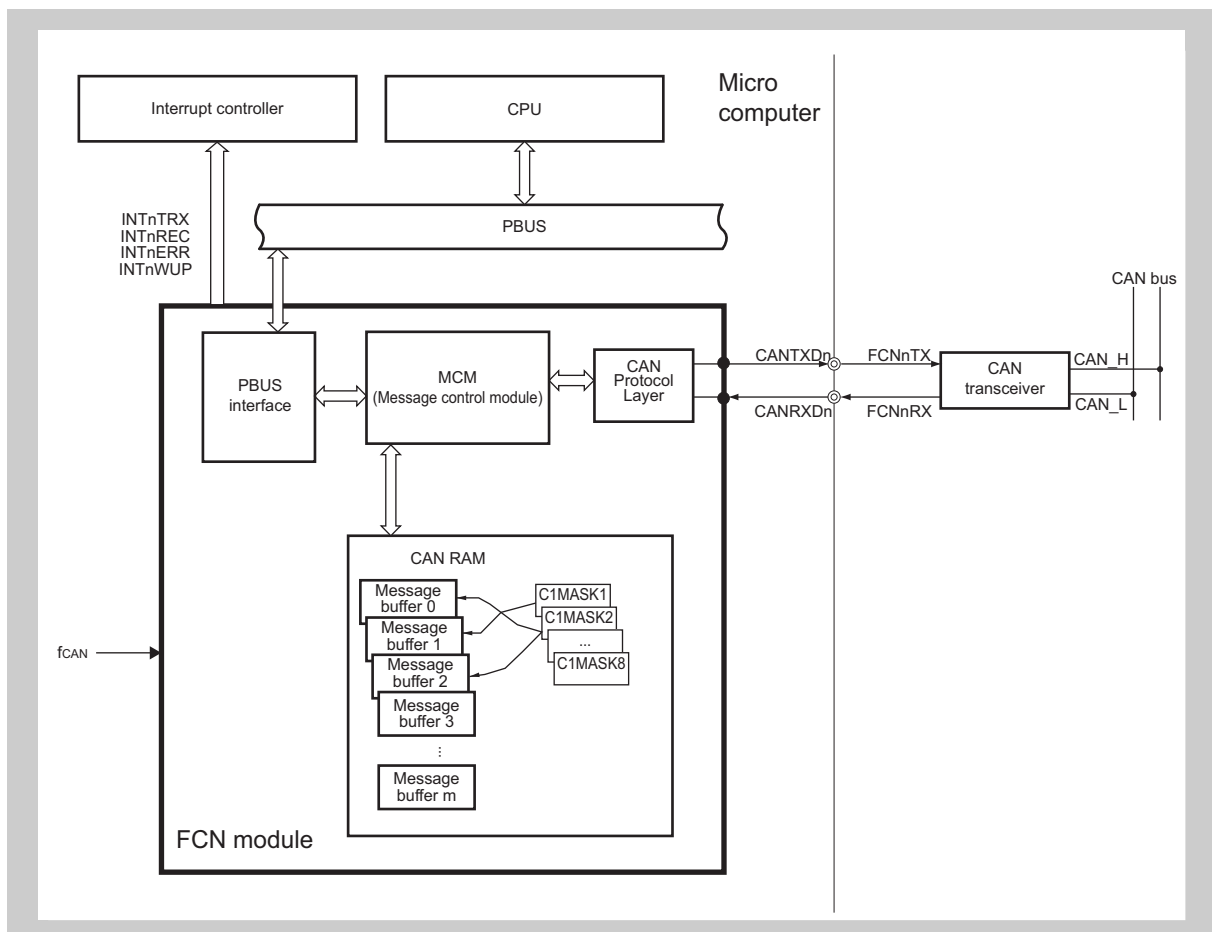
Interrupt controller

CPU

Micro computer

INTnTRX
INTnREC
INTnERR
INTnWUP

PBUS

CAN bus

PBUS interface

MCM
(Message control module)

CAN Protocol Layer

CANTXDn

FCNnTX

CAN transceiver

CAN_H

CANRXDn

FCNnRX

CAN_L

CAN RAM

Message buffer 0

Message buffer 1

Message buffer 2

Message buffer 3

⋮

Message buffer m

C1MASK1

C1MASK2

...

C1MASK8

$f_{CAN}$

FCN module